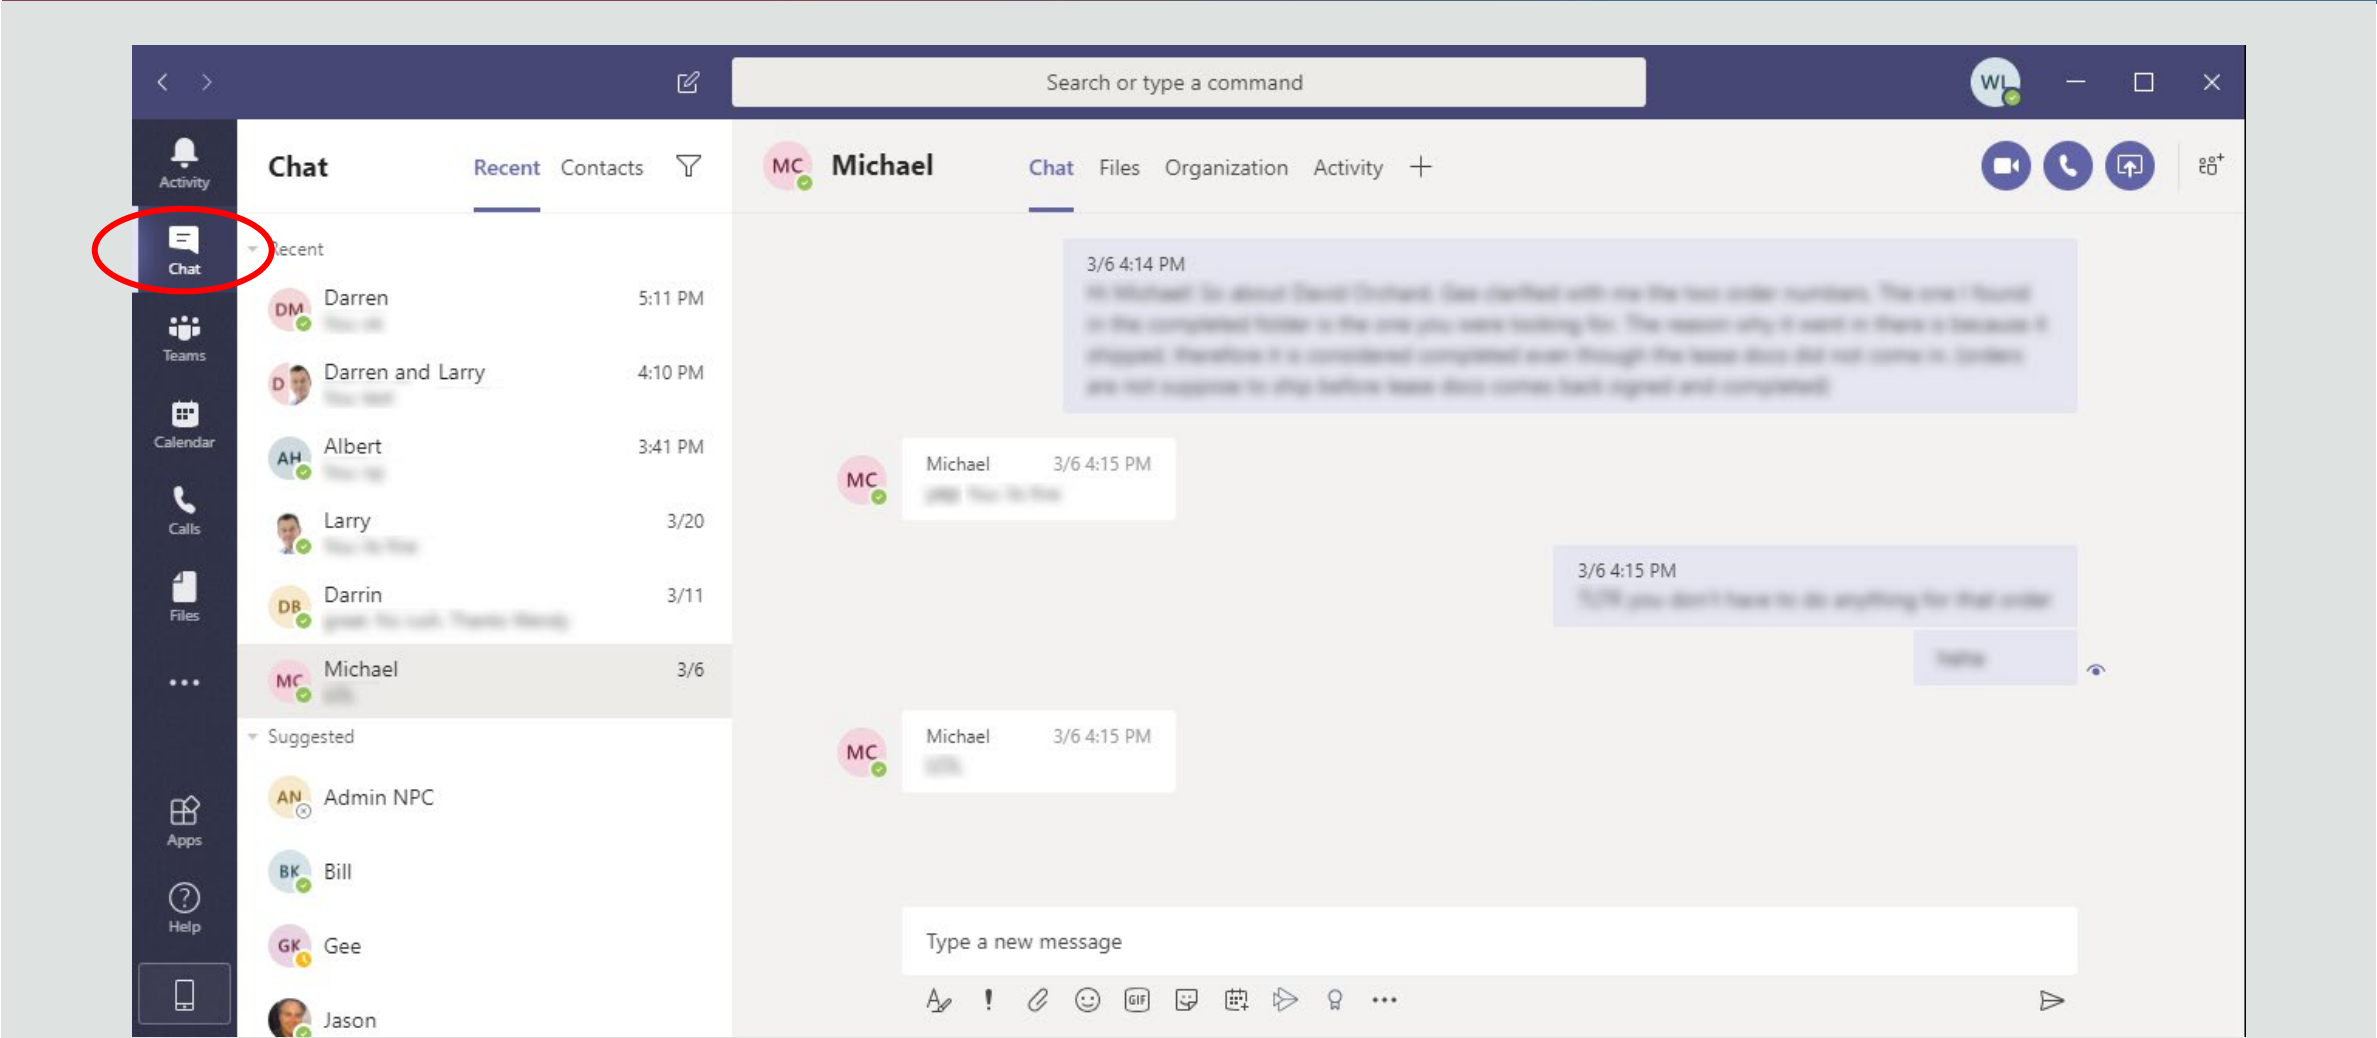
Search or type a command

WL

Activity
Chat
Teams
Calendar
Calls
Files
...
Apps
Help

Chat
Recent Contacts

Recent

DM Darren 5:11 PM
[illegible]

D Darren and Larry 4:10 PM
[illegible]

AH Albert 3:41 PM
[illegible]

Larry 3/20
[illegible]

DB Darrin 3/11
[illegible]

MC Michael 3/6
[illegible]

Suggested

AN Admin NPC

BK Bill

GK Gee

Jason

MC Michael
Chat Files Organization Activity +

3/6 4:14 PM
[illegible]

MC Michael 3/6 4:15 PM
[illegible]

3/6 4:15 PM
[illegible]

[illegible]

MC Michael 3/6 4:15 PM
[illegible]

Type a new message